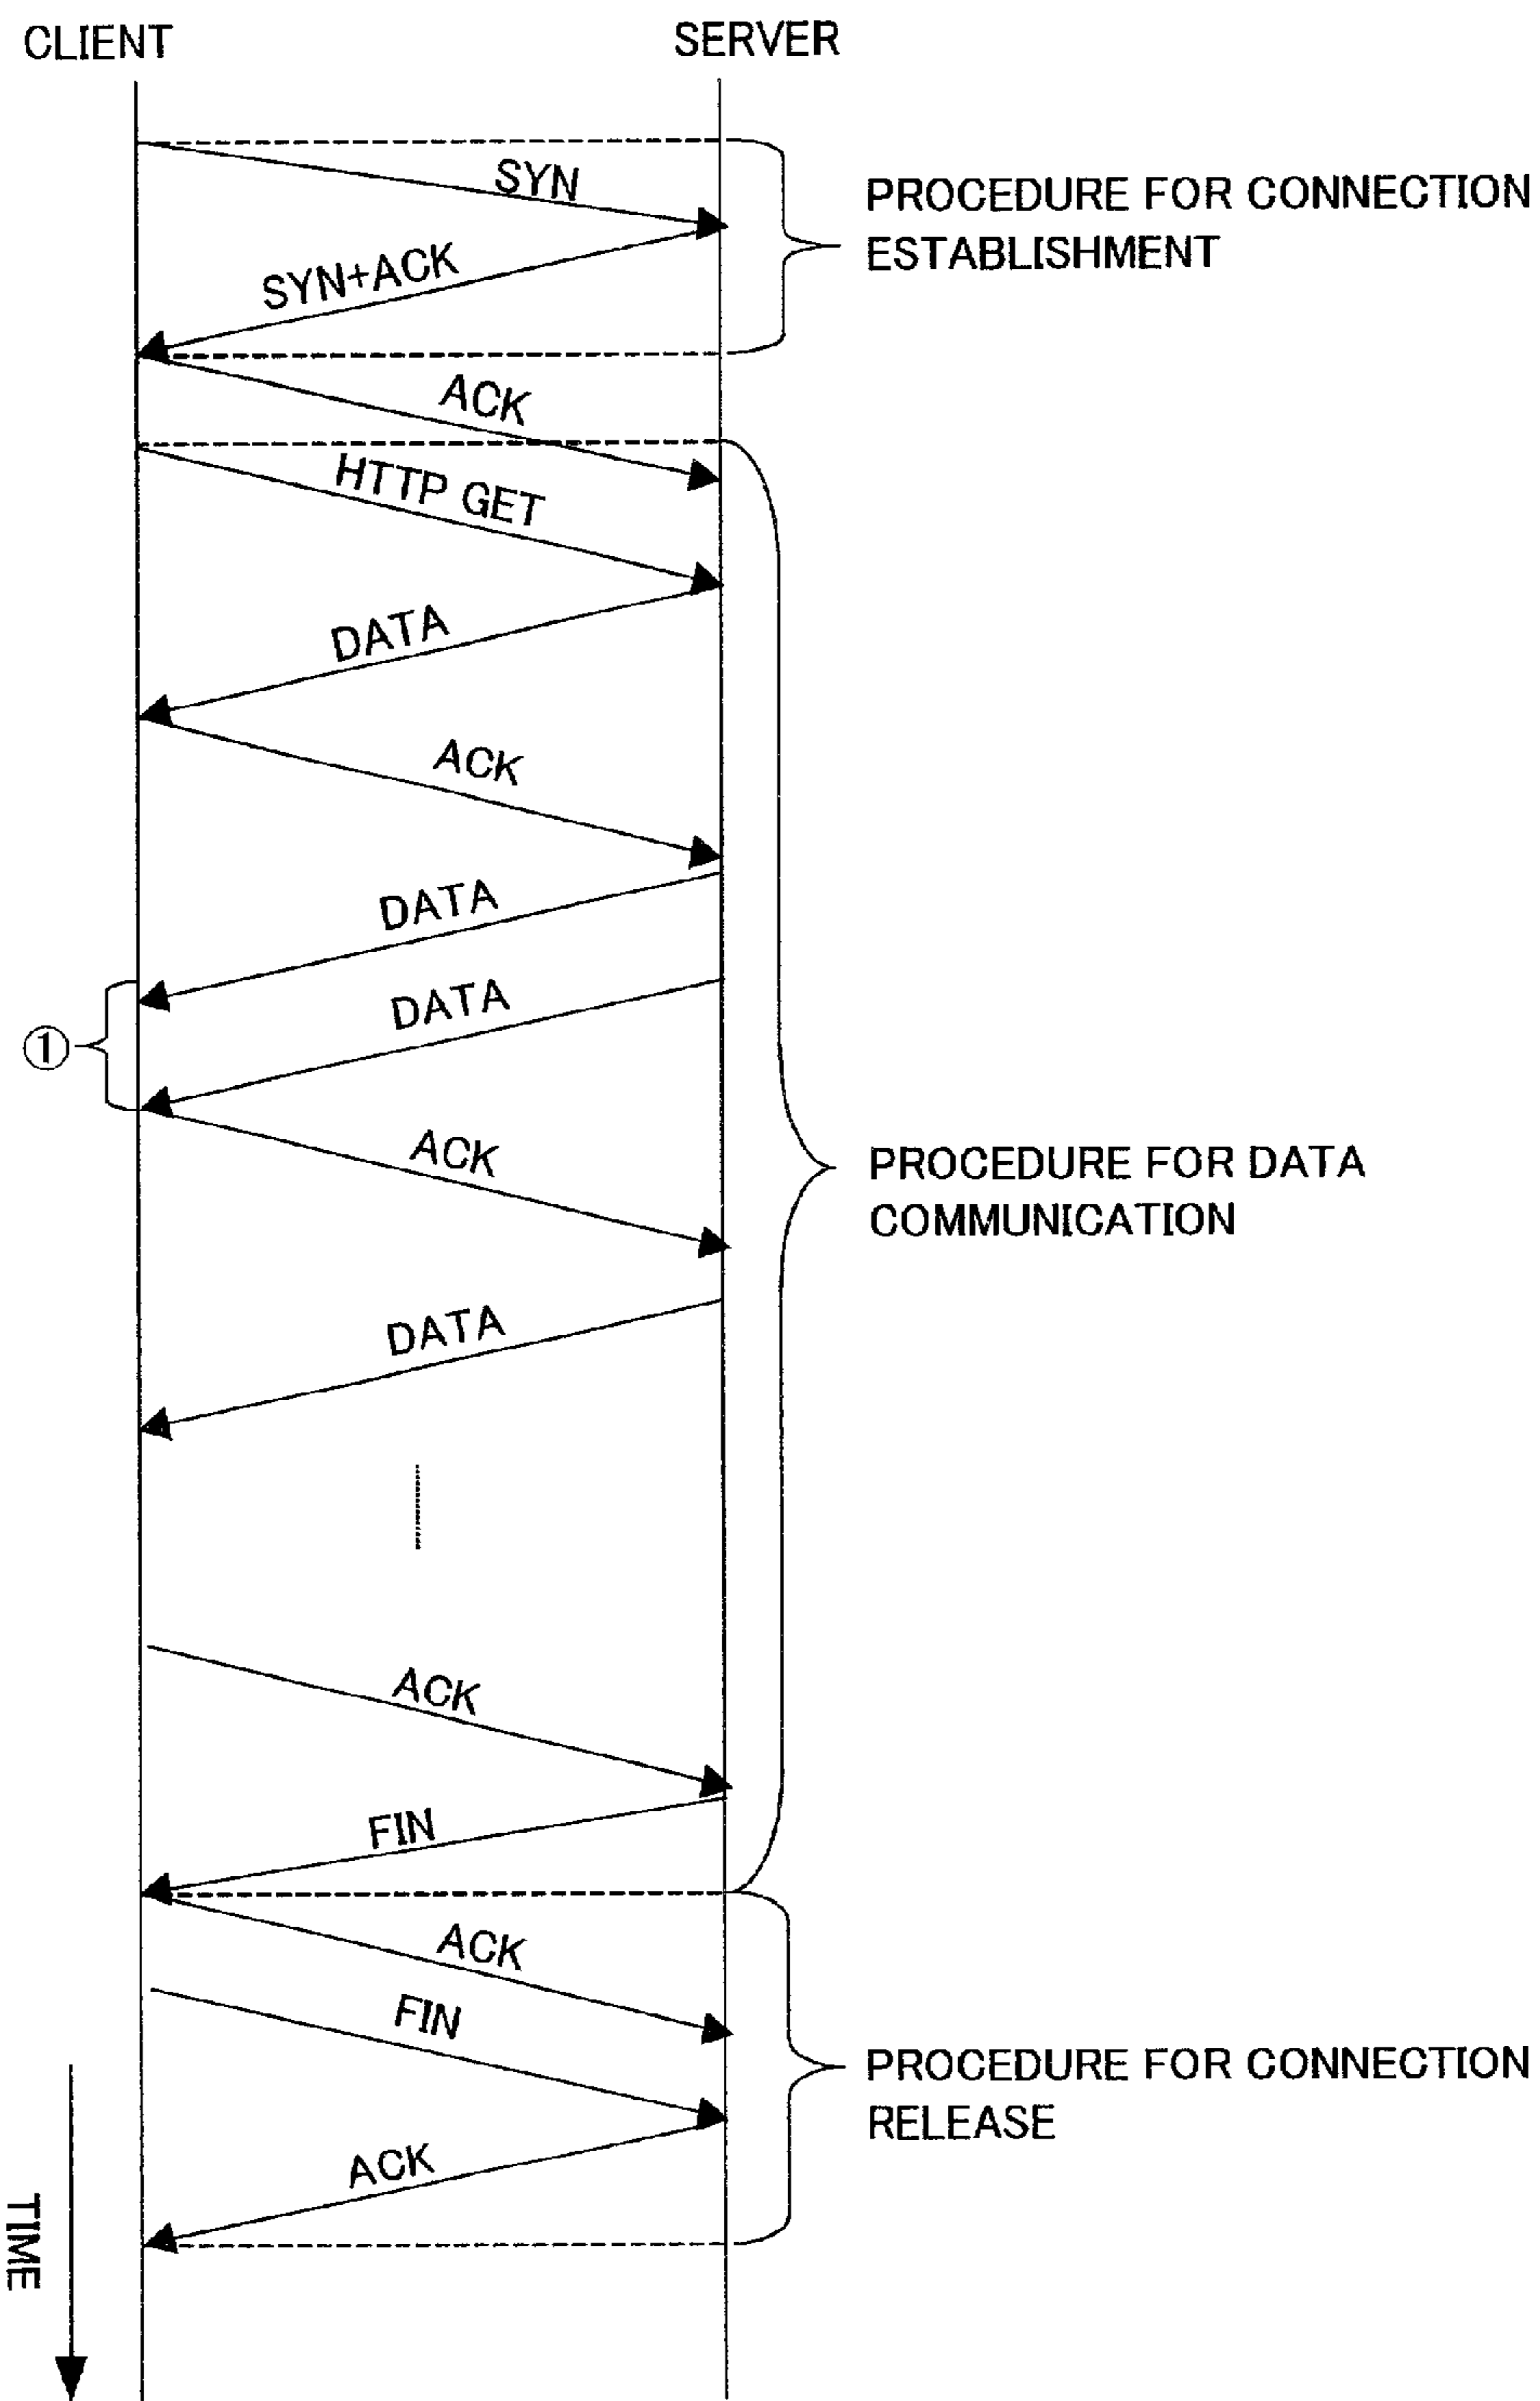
CLIENT

SERVER

SYN

PROCEDURE FOR CONNECTION ESTABLISHMENT

SYN+ACK

ACK

HTTP GET

DATA

ACK

DATA

①

DATA

ACK

PROCEDURE FOR DATA COMMUNICATION

DATA

ACK

FIN

ACK

FIN

PROCEDURE FOR CONNECTION RELEASE

ACK

TIME